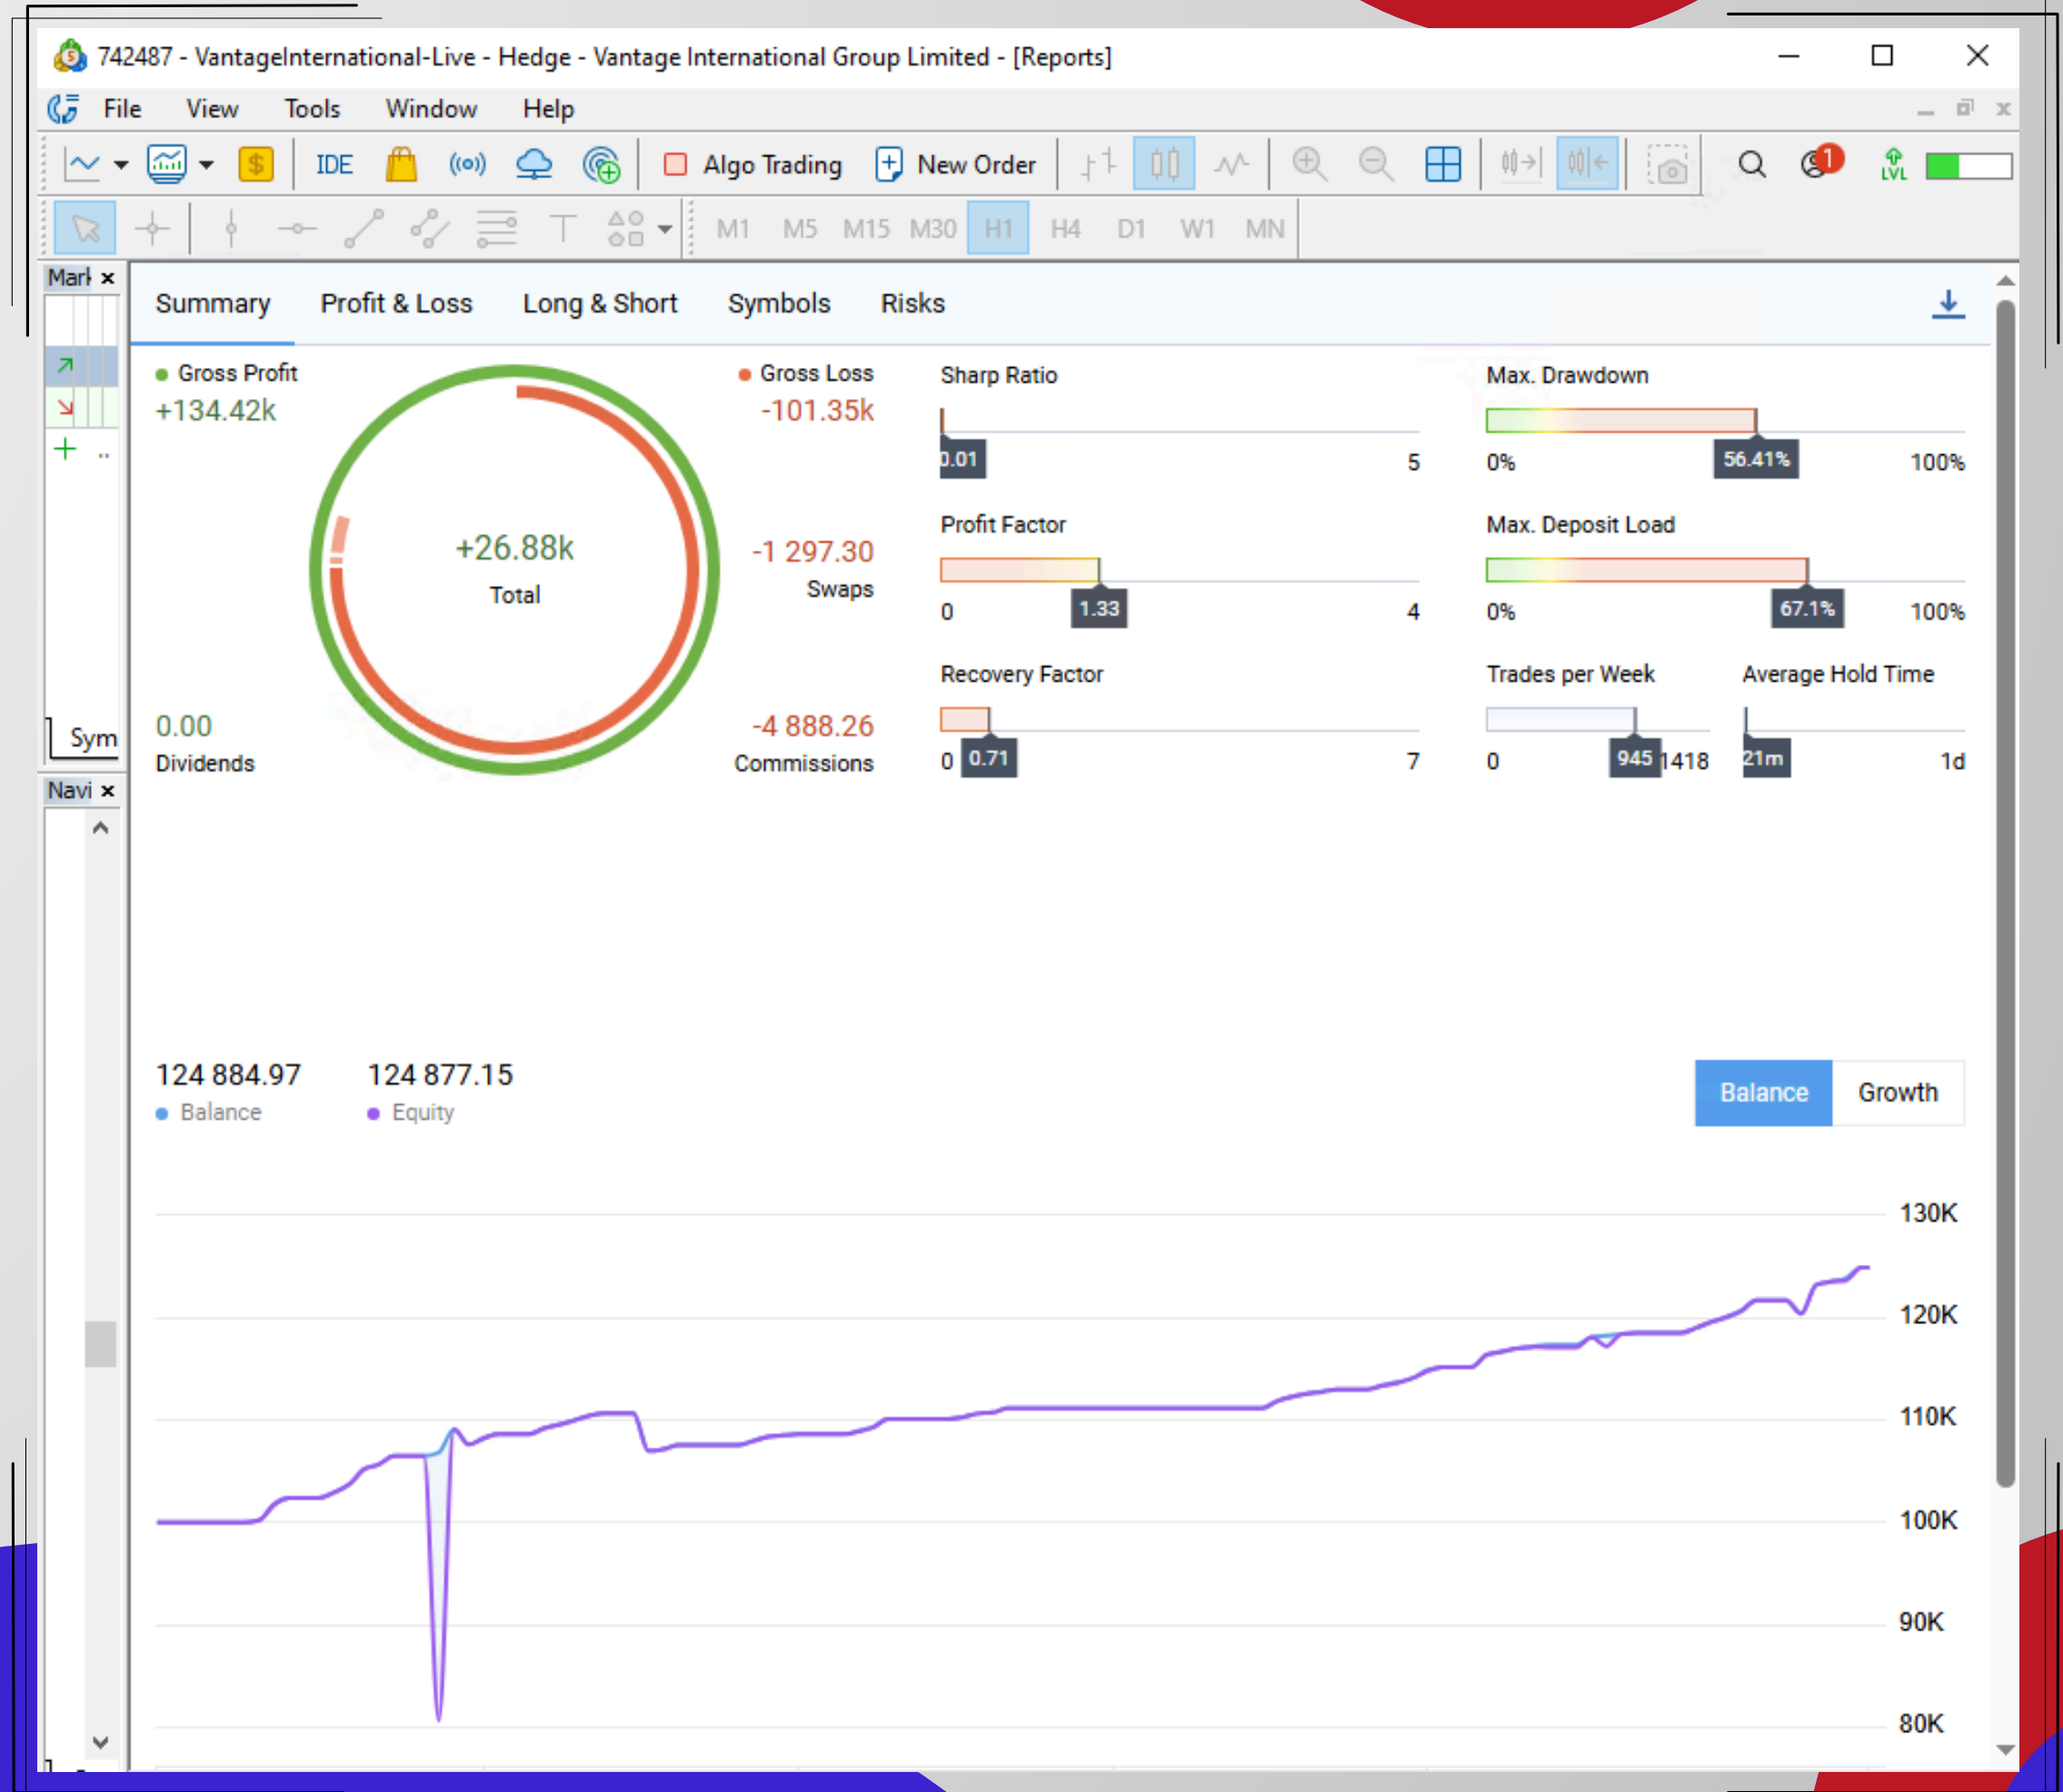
742487 - VantageInternational-Live - Hedge - Vantage International Group Limited - [Reports]

File View Tools Window Help

IDE Algo Trading New Order

M1 M5 M15 M30 H1 H4 D1 W1 MN

Mark ×

Sym

Navi ×

Summary Profit & Loss Long & Short Symbols Risks

Gross Profit
+134.42k

+26.88k
Total

Gross Loss
-101.35k

-1 297.30
Swaps

0.00
Dividends

-4 888.26
Commissions

Sharp Ratio
0.01 5

Profit Factor
0 1.33 4

Recovery Factor
0 0.71 7

Max. Drawdown
0% 56.41% 100%

Max. Deposit Load
0% 67.1% 100%

Trades per Week
0 945 1418

Average Hold Time
21m 1d

124 884.97
Balance

124 877.15
Equity

Balance Growth

130K
120K
110K
100K
90K
80K